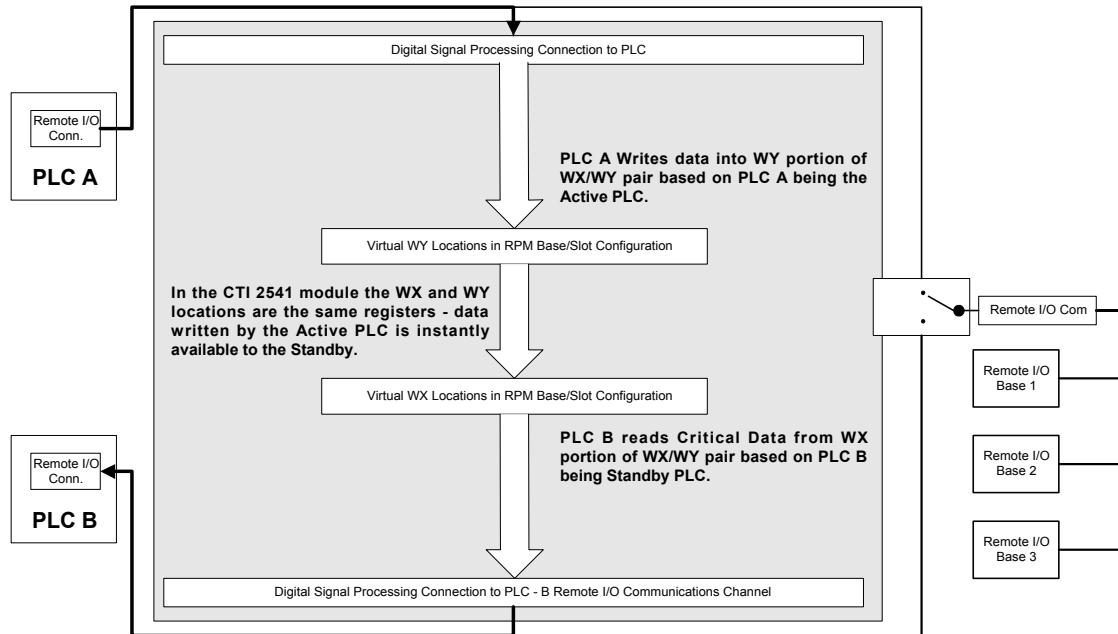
Remote I/O Conn.

PLC A

Digital Signal Processing Connection to PLC

PLC A Writes data into WY portion of WX/WY pair based on PLC A being the Active PLC.

Virtual WY Locations in RPM Base/Slot Configuration

In the CTI 2541 module the WX and WY locations are the same registers - data written by the Active PLC is instantly available to the Standby.

Remote I/O Com

Remote I/O Base 1

Virtual WX Locations in RPM Base/Slot Configuration

PLC B reads Critical Data from WX portion of WX/WY pair based on PLC B being Standby PLC.

Remote I/O Conn.

PLC B

Remote I/O Base 2

Remote I/O Base 3

Digital Signal Processing Connection to PLC - B Remote I/O Communications Channel